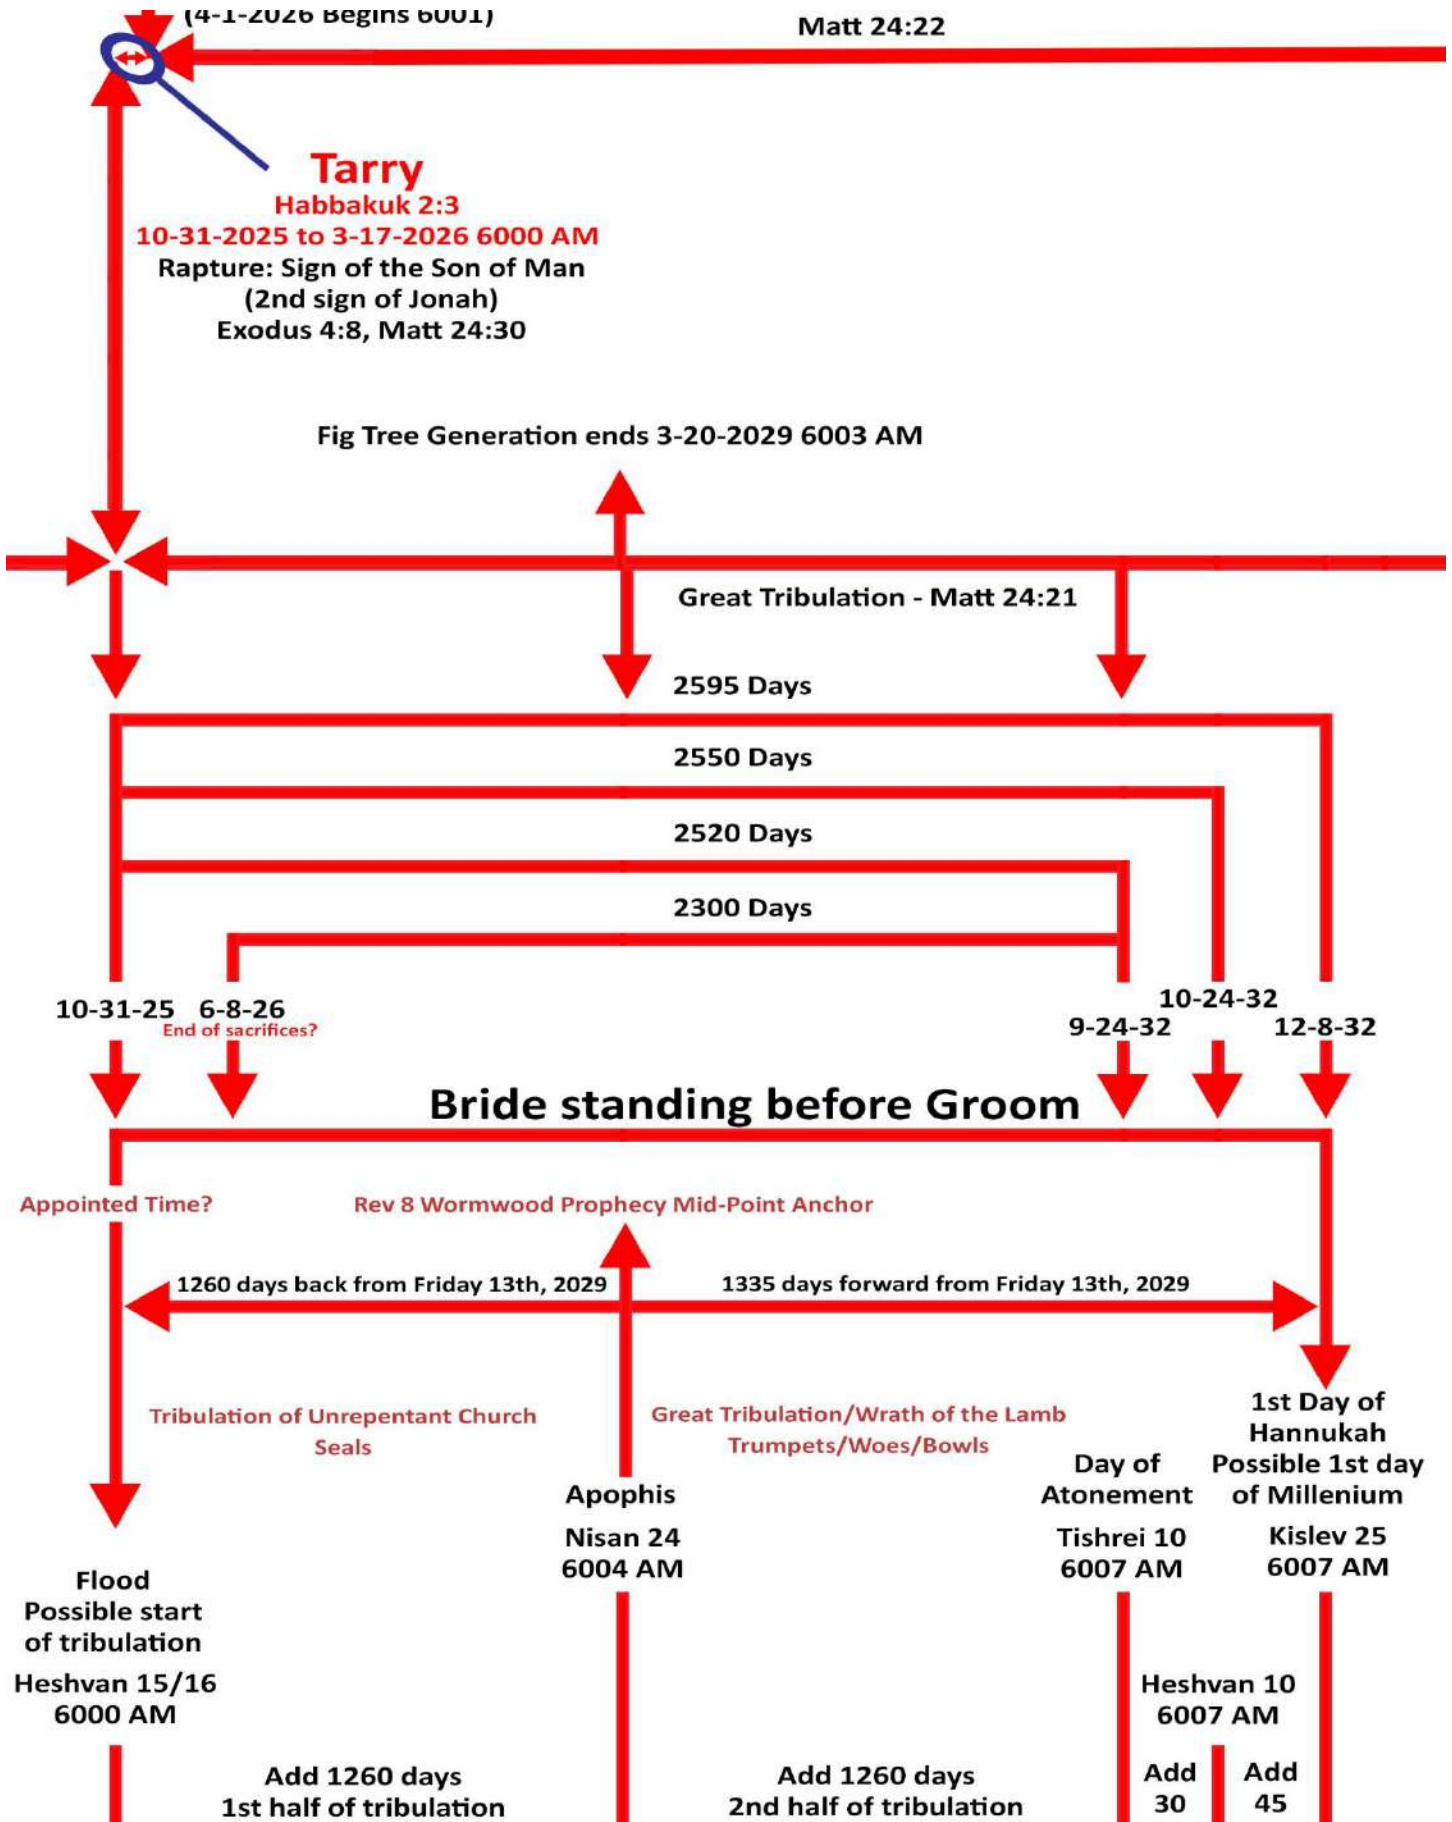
(4-1-2026 Begins 6001)

Matt 24:22

Tarry
Habbakuk 2:3
10-31-2025 to 3-17-2026 6000 AM
Rapture: Sign of the Son of Man
(2nd sign of Jonah)
Exodus 4:8, Matt 24:30

Fig Tree Generation ends 3-20-2029 6003 AM

Great Tribulation - Matt 24:21

2595 Days

2550 Days

2520 Days

2300 Days

10-31-25 6-8-26
End of sacrifices?

10-24-32
9-24-32 12-8-32

Bride standing before Groom

Appointed Time?

Rev 8 Wormwood Prophecy Mid-Point Anchor

1260 days back from Friday 13th, 2029

1335 days forward from Friday 13th, 2029

Tribulation of Unrepentant Church
Seals

Great Tribulation/Wrath of the Lamb
Trumpets/Woes/Bowls

1st Day of
Hannukah
Possible 1st day
of Millenium

Apophis

Day of
Atonement

Nisan 24
6004 AM

Tishrei 10
6007 AM

Kislev 25
6007 AM

Flood
Possible start
of tribulation

Heshvan 15/16
6000 AM

Heshvan 10
6007 AM

Add 1260 days
1st half of tribulation

Add 1260 days
2nd half of tribulation

Add
30

Add
45